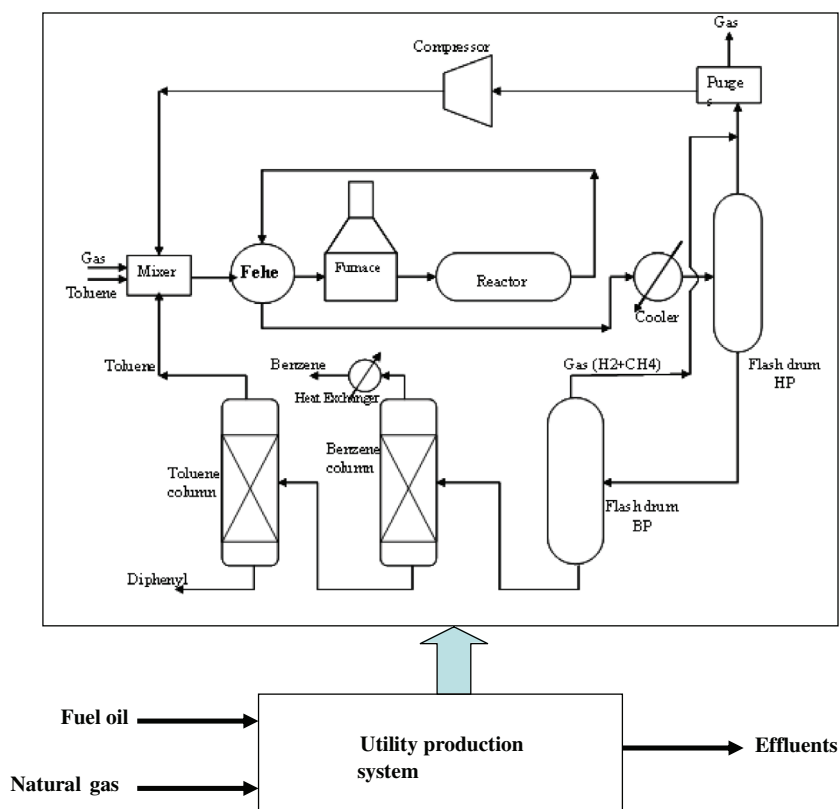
Gas

Compressor

Purge
s

Gas

Toluene

Mixer

Fehe

Furnace

Reactor

Cooler

Toluene

Benzene

Heat Exchanger

Gas (H2+CH4)

Flash drum
HP

Toluene
column

Benzene
column

Flash drum
BP

Diphenyl

Fuel oil

Natural gas

Utility production
system

Effluents